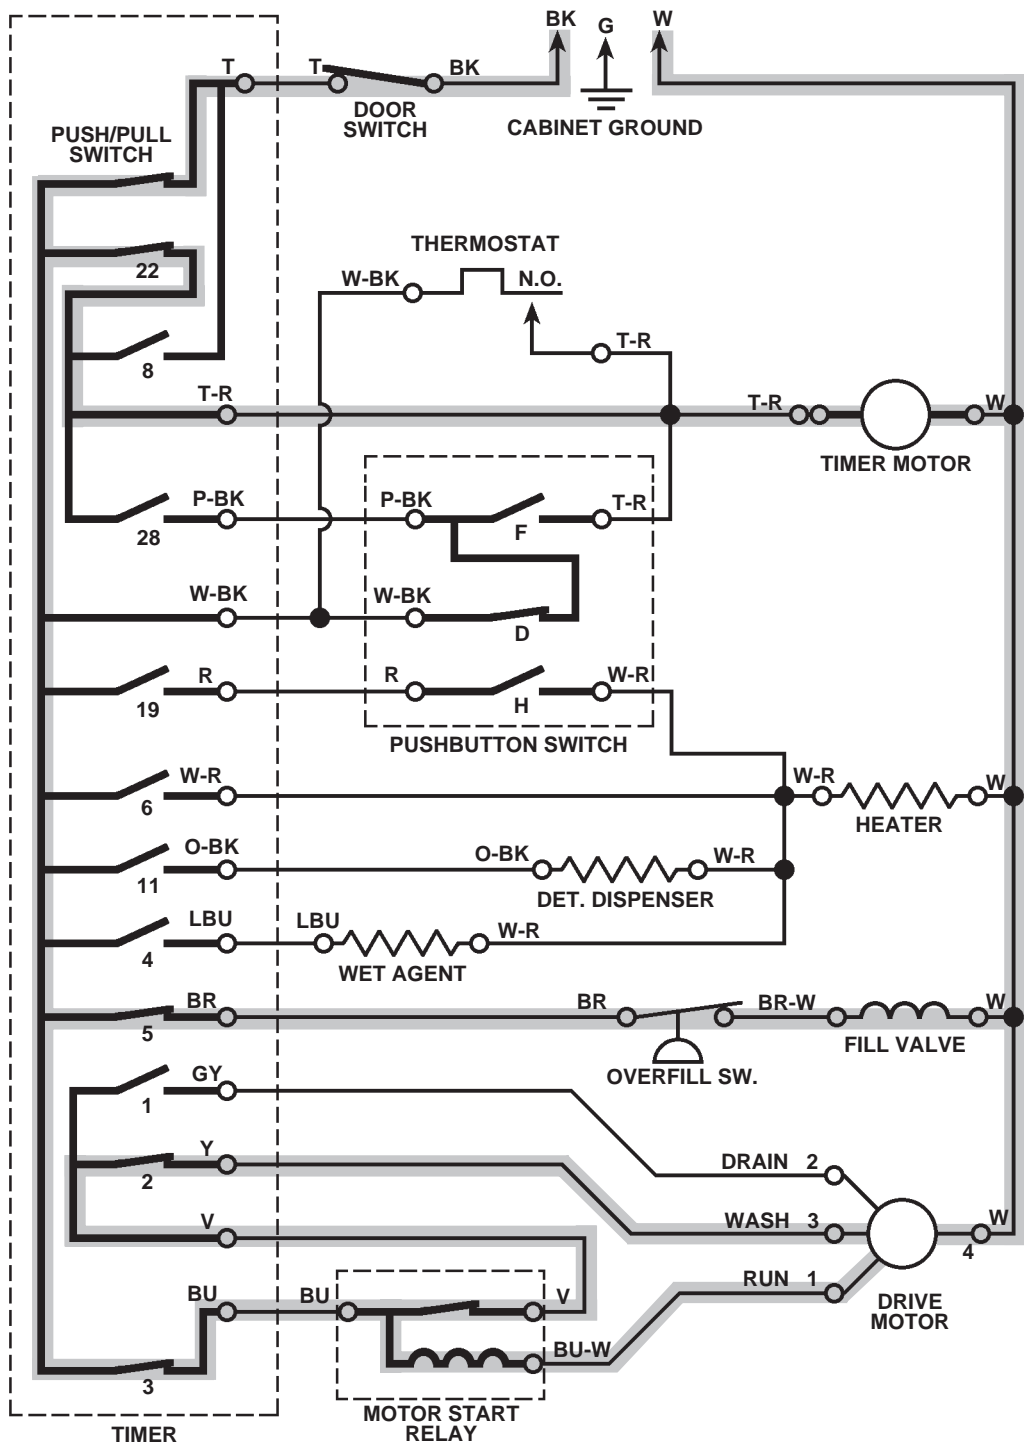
BK
G
W
T
T
BK
DOOR SWITCH
CABINET GROUND
PUSH/PULL SWITCH
22
THERMOSTAT
W-BK
N.O.
T-R
8
T-R
T-R
W
TIMER MOTOR
P-BK
P-BK
T-R
F
28
W-BK
W-BK
D
R
R
W-R
19
H
PUSHBUTTON SWITCH
W-R
W-R
W
6
HEATER
O-BK
O-BK
W-R
11
DET. DISPENSER
LBU
LBU
W-R
4
WET AGENT
BR
BR
BR-W
W
5
FILL VALVE
OVERFILL SW.
GY
1
DRAIN 2
Y
2
WASH 3
W
V
4
RUN 1
BU
BU
V
DRIVE MOTOR
BU-W
3
MOTOR START RELAY
TIMER